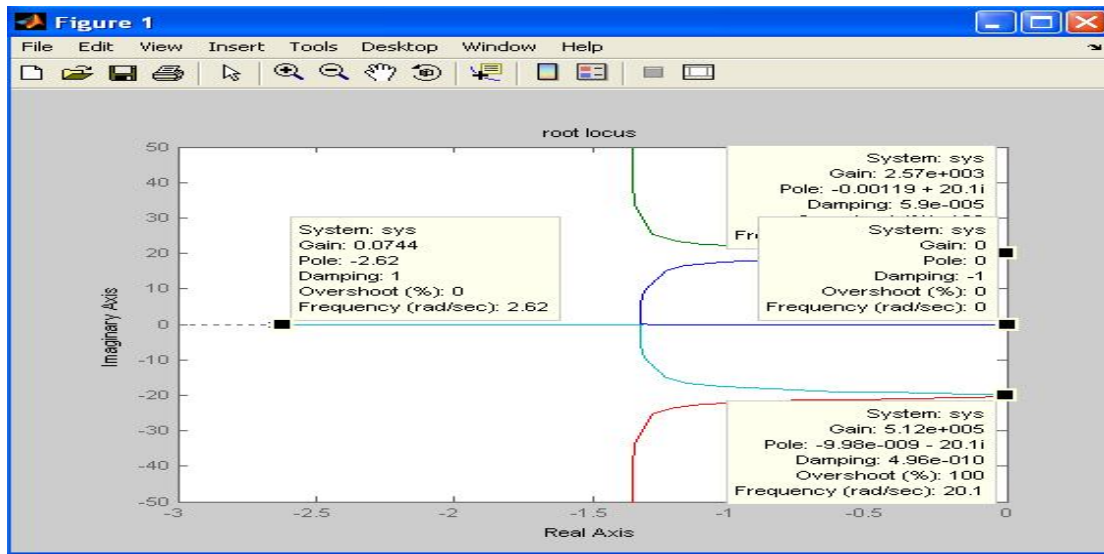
Figure 1

File Edit View Insert Tools Desktop Window Help

root locus

50
40
30
20
10
0
-10
-20
-30
-40
-50

Imaginary Axis

-3 -2.5 -2 -1.5 -1 -0.5 0

Real Axis

System: sys
Gain: 0.0744
Pole: -2.62
Damping: 1
Overshoot (%): 0
Frequency (rad/sec): 2.62

System: sys
Gain: 2.57e+003
Pole: -0.00119 + 20.1i
Damping: 5.9e-005
Fre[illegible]

System: sys
Gain: 0
Pole: 0
Damping: -1
Overshoot (%): 0
Frequency (rad/sec): 0

System: sys
Gain: 5.12e+005
Pole: -9.98e-009 - 20.1i
Damping: 4.96e-010
Overshoot (%): 100
Frequency (rad/sec): 20.1